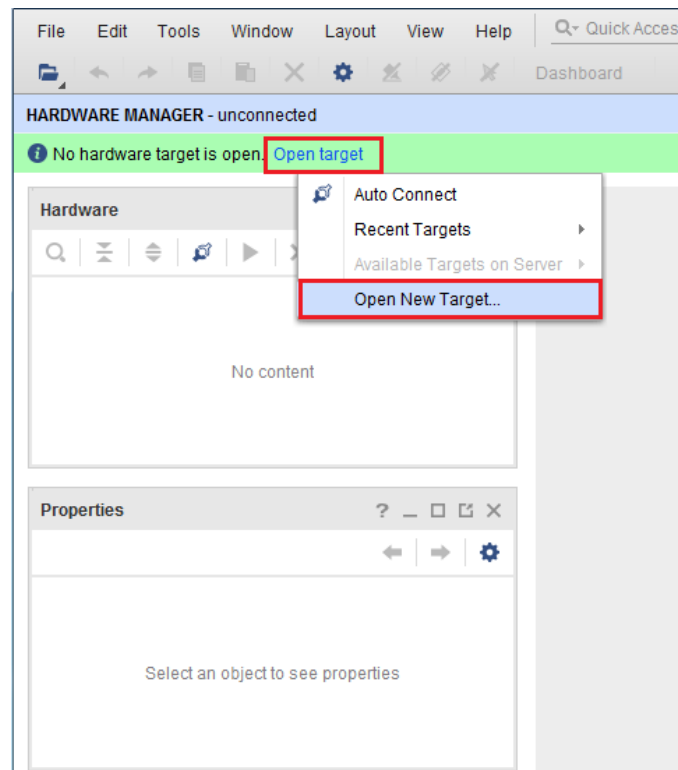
File Edit Tools Window Layout View Help Quick Acces

Dashboard

HARDWARE MANAGER - unconnected

No hardware target is open. Open target

Hardware

Auto Connect
Recent Targets
Available Targets on Server
Open New Target...

No content

Properties

? _ □ ✕

Select an object to see properties